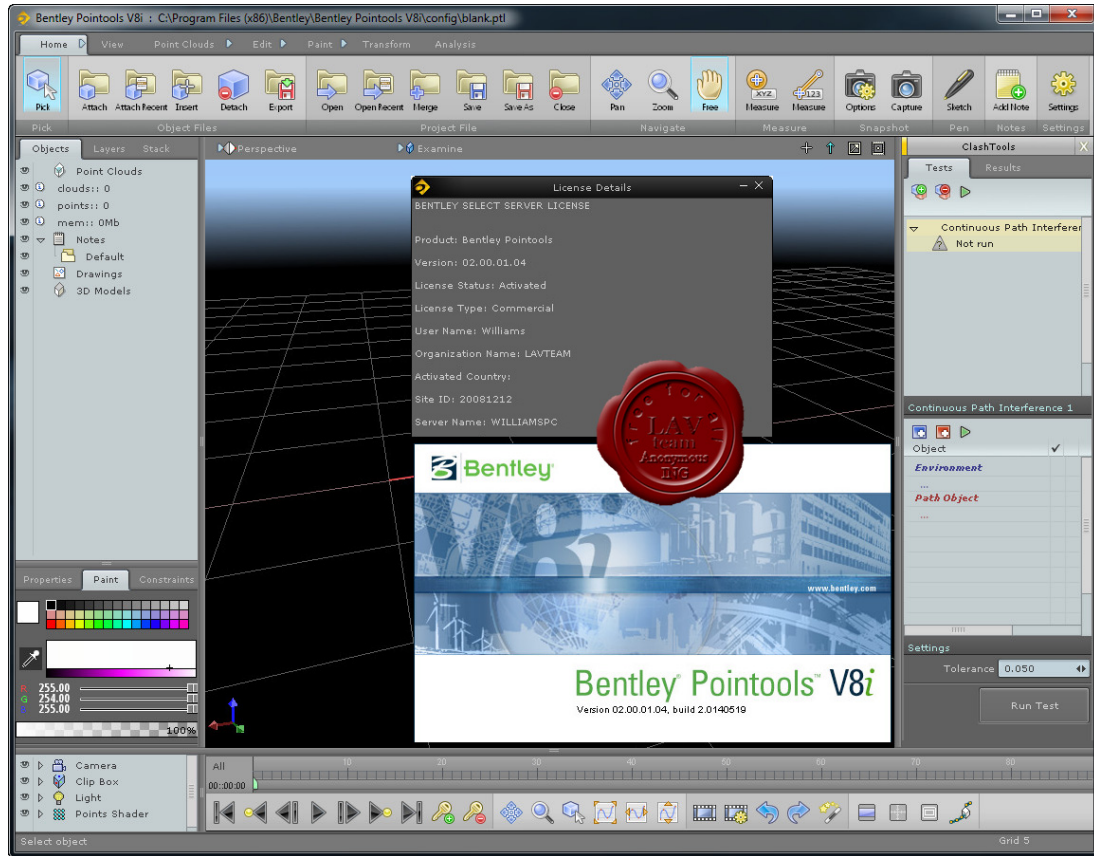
Bentley Pointools V8i : C:\Program Files (x86)\Bentley\Bentley Pointools V8i\config\blank.ptl

Home View Point Clouds Edit Paint Transform Analysis

Pick Attach Attach Recent Insert Detach Export Open Open Recent Merge Save Save As Close Pan Zoom Free Measure Measure Options Capture Sketch Add Note Settings

Pick Object Files Project File Navigate Measure Snapshot Pen Notes Settings

Objects Layers Stack

Point Clouds
clouds:: 0
points:: 0
mem:: 0Mb
Notes
Default
Drawings
3D Models

Perspective Examine

License Details

BENTLEY SELECT SERVER LICENSE

Product: Bentley Pointools

Version: 02.00.01.04

License Status: Activated

License Type: Commercial

User Name: Williams

Organization Name: LAVTEAM

Activated Country:

Site ID: 20081212

Server Name: WILLIAMSPC

LAV Team Anonymous TNG

Bentley

www.bentley.com

Bentley Pointools V8i
Version 02.00.01.04, build 2.0140519

ClashTools

Tests Results

Continuous Path Interferer
Not run

Continuous Path Interference 1

Object

Environment
...
Path Object
...

Settings

Tolerance 0.050

Run Test

Properties Paint Constraints

255.00
254.00
255.00

100%

Camera
Clip Box
Light
Points Shader

All
00::00:00
10 20 30 40 50 60 70 80

Select object

Grid 5